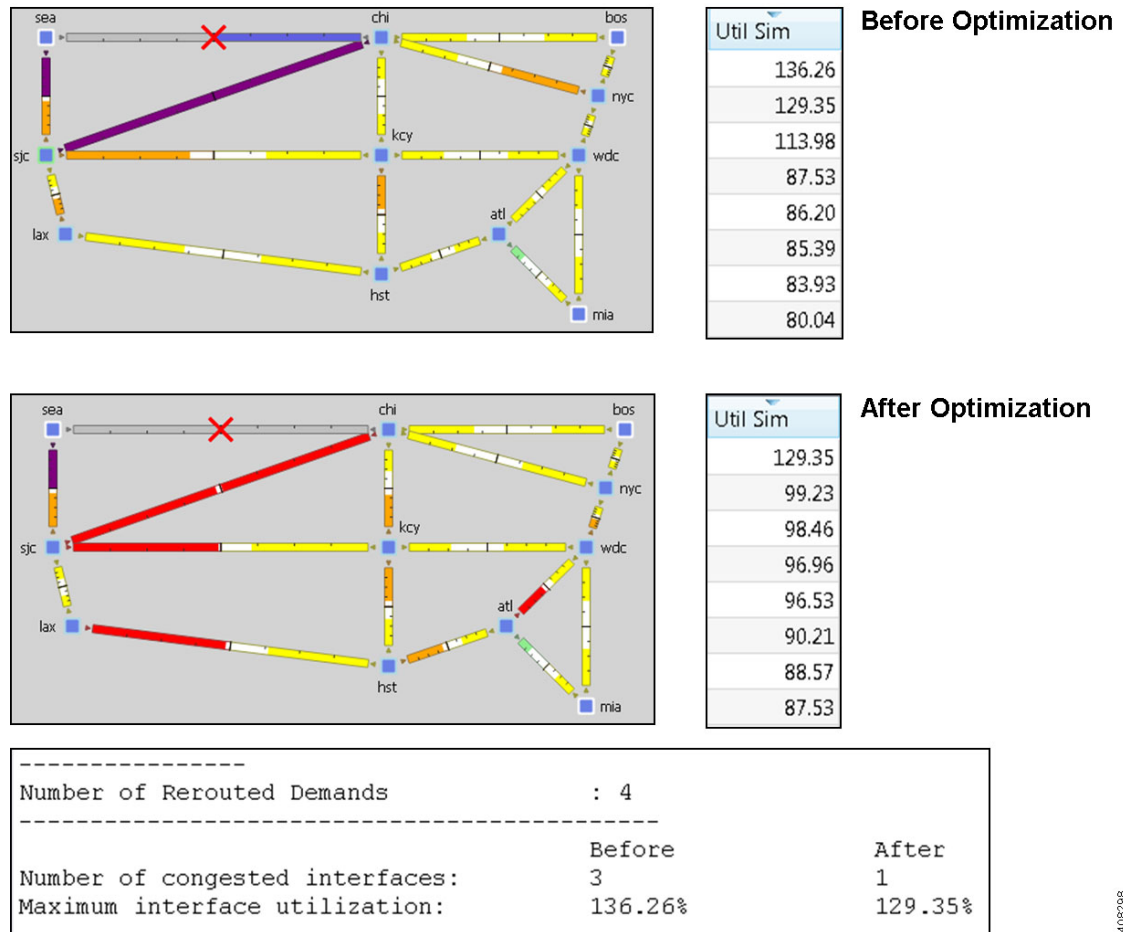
sea
chi
bos
nyc
sjc
kcy
wdc
atl
lax
hst
mia

| Util Sim |
|---|
| 136.26 |
| 129.35 |
| 113.98 |
| 87.53 |
| 86.20 |
| 85.39 |
| 83.93 |
| 80.04 |

Before Optimization

sea
chi
bos
nyc
kcy
sjc
wdc
atl
lax
hst
mia

| Util Sim |
|---|
| 129.35 |
| 99.23 |
| 98.46 |
| 96.96 |
| 96.53 |
| 90.21 |
| 88.57 |
| 87.53 |

After Optimization

----------------
Number of Rerouted Demands : 4
-------------------------------------------
Before After
Number of congested interfaces: 3 1
Maximum interface utilization: 136.26% 129.35%

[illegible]